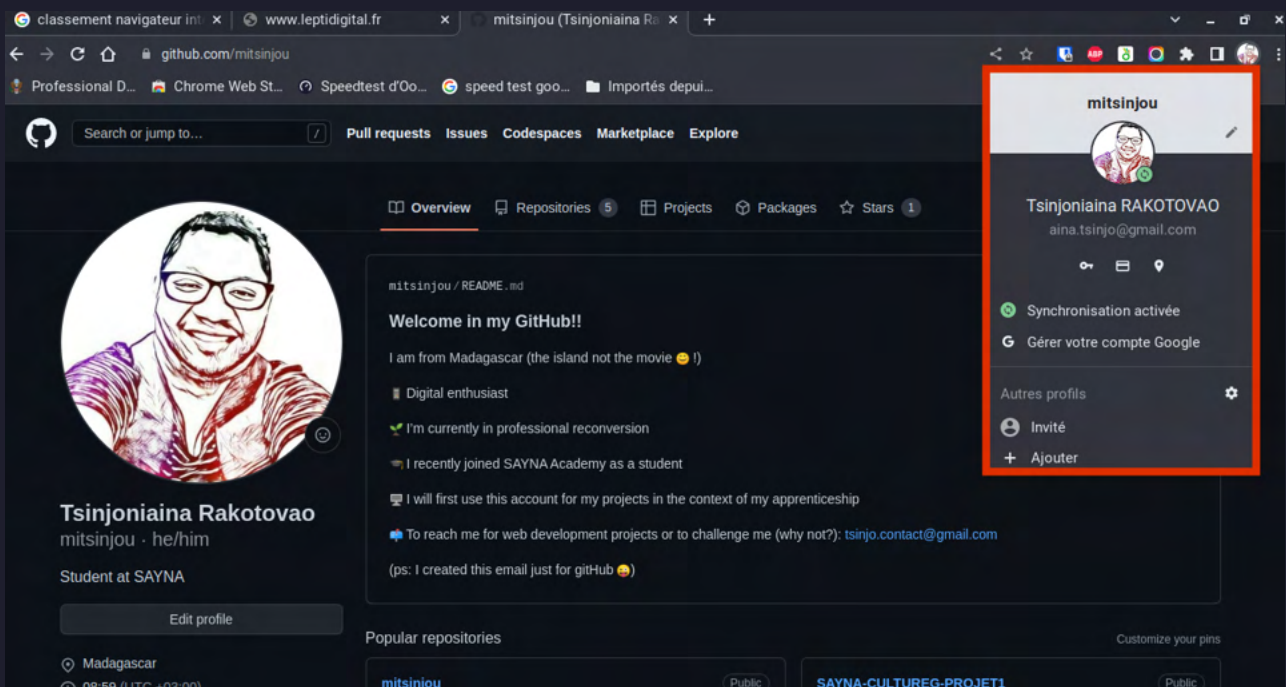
classement navigateur int ×
www.leptidigital.fr ×
mitsinjou (Tsinjoniaina Ra ×
+

github.com/mitsinjou

Professional D...
Chrome Web St...
Speedtest d'Oo...
speed test goo...
Importés depui...

Search or jump to...
/
Pull requests
Issues
Codespaces
Marketplace
Explore

Overview
Repositories 5
Projects
Packages
Stars 1

mitsinjou / README.md

Welcome in my GitHub!!

I am from Madagascar (the island not the movie 😄 !)

Digital enthusiast

🌱 I'm currently in professional reconversion

I recently joined SAYNA Academy as a student

I will first use this account for my projects in the context of my apprenticeship

To reach me for web development projects or to challenge me (why not?): tsinjo.contact@gmail.com

(ps: I created this email just for gitHub 😜)

Tsinjoniaina Rakotovao
mitsinjou · he/him

Student at SAYNA

Edit profile

Madagascar
08:59 (UTC +03:00)

Popular repositories
Customize your pins

mitsinjou
Public

SAYNA-CULTUREG-PROJET1
Public

mitsinjou

Tsinjoniaina RAKOTOVAO
aina.tsinjo@gmail.com

Synchronisation activée
Gérer votre compte Google

Autres profils

Invité
Ajouter